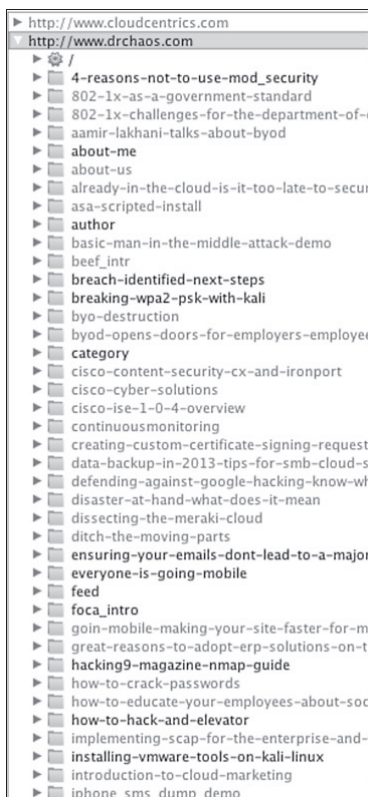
http://www.cloudcentrics.com
http://www.drchaos.com
/
4-reasons-not-to-use-mod_security
802-1x-as-a-government-standard
802-1x-challenges-for-the-department-of-
aamir-lakhani-talks-about-byod
about-me
about-us
already-in-the-cloud-is-it-too-late-to-secur
asa-scripted-install
author
basic-man-in-the-middle-attack-demo
beef_intr
breach-identified-next-steps
breaking-wpa2-psk-with-kali
byo-destruction
byod-opens-doors-for-employers-employe
category
cisco-content-security-cx-and-ironport
cisco-cyber-solutions
cisco-ise-1-0-4-overview
continuousmonitoring
creating-custom-certificate-signing-request
data-backup-in-2013-tips-for-smb-cloud-s
defending-against-google-hacking-know-w
disaster-at-hand-what-does-it-mean
dissecting-the-meraki-cloud
ditch-the-moving-parts
ensuring-your-emails-dont-lead-to-a-major
everyone-is-going-mobile
feed
foca_intro
goin-mobile-making-your-site-faster-for-m
great-reasons-to-adopt-erp-solutions-on-t
hacking9-magazine-nmap-guide
how-to-crack-passwords
how-to-educate-your-employees-about-soc
how-to-hack-and-elevator
implementing-scap-for-the-enterprise-and-
installing-vmware-tools-on-kali-linux
introduction-to-cloud-marketing
iphone_sms_dump_demo